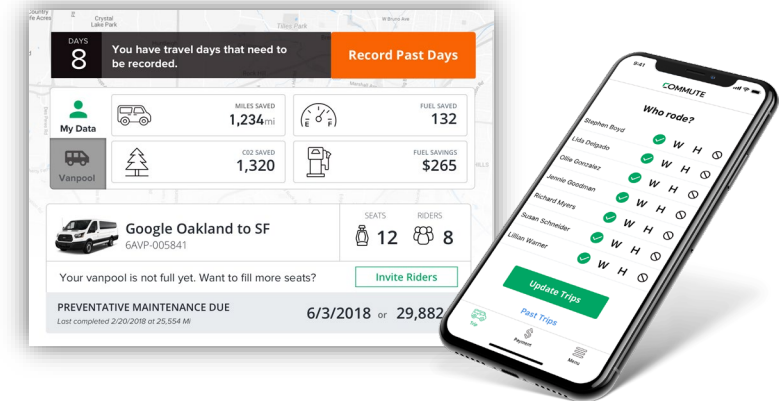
Crystal Lake Park

Tilles Park

DAYS
8

You have travel days that need to be recorded.

Record Past Days

My Data

Vanpool

MILES SAVED
1,234mi

FUEL SAVED
132

E F

C02 SAVED
1,320

FUEL SAVINGS
$265

Google Oakland to SF
6AVP-005841

SEATS
12

RIDERS
8

Your vanpool is not full yet. Want to fill more seats?

Invite Riders

PREVENTATIVE MAINTENANCE DUE
Last completed 2/20/2018 at 25,554 Mi

6/3/2018 or 29,882

9:41

COMMUTE

Who rode?

Stephen Boyd W H
Lida Delgado W H
Ollie Gonzalez W H
Jennie Goodman W H
Richard Myers W H
Susan Schneider W H
Lillian Warner W H
W H

Update Trips

Past Trips

Trip

Payment

Menu